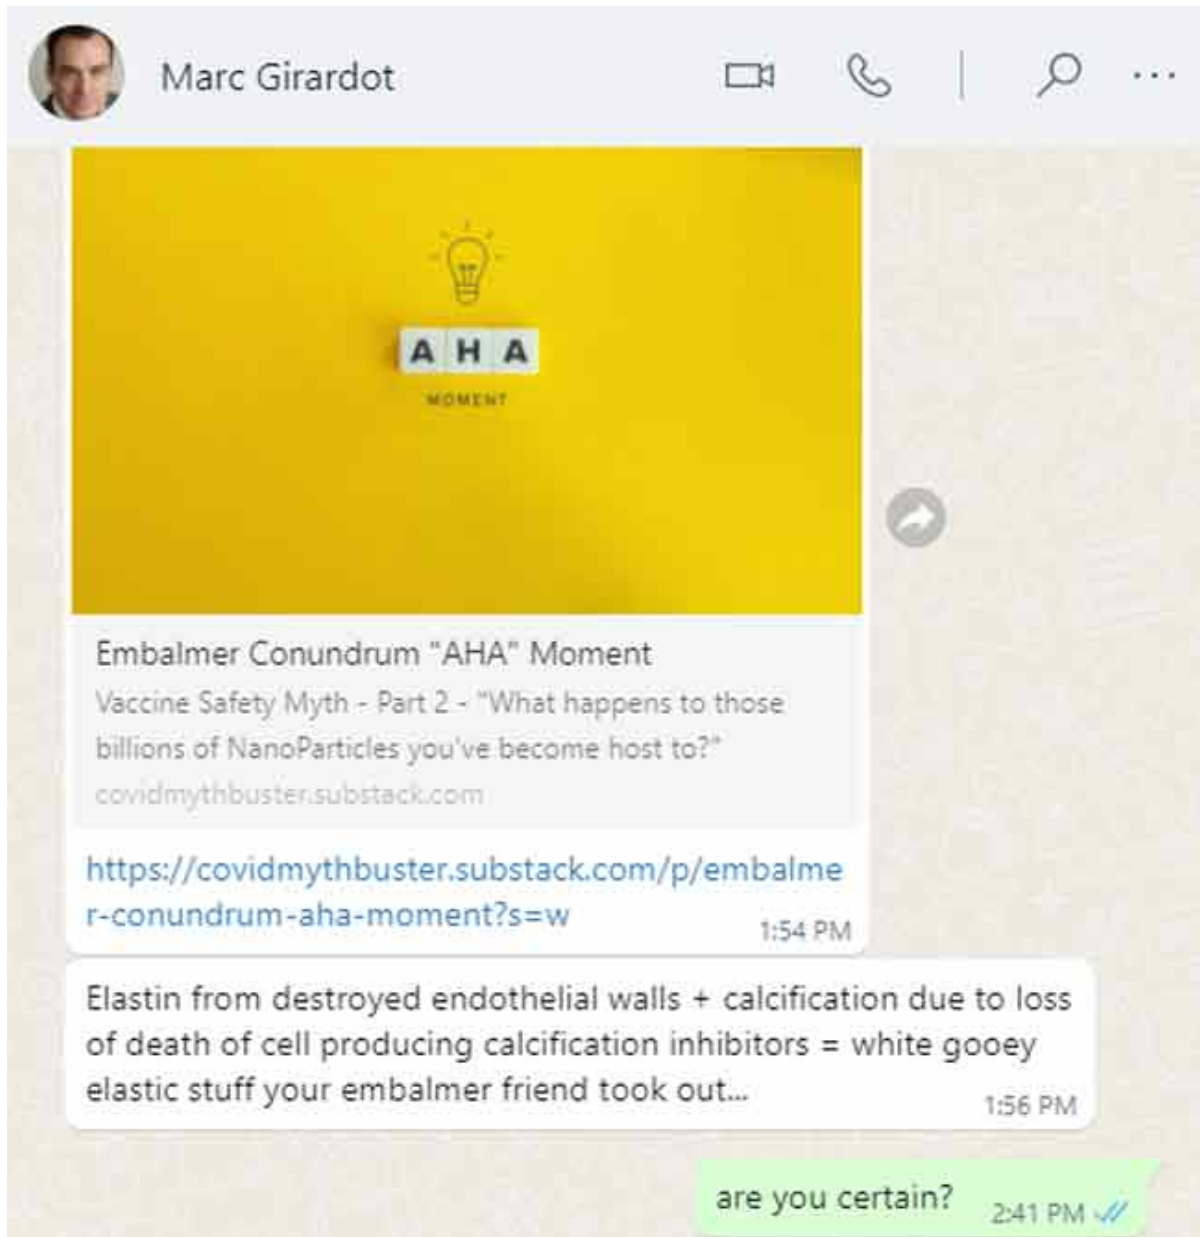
Marc Girardot

AHA
MOMENT

Embalmer Conundrum "AHA" Moment

Vaccine Safety Myth - Part 2 - "What happens to those billions of NanoParticles you've become host to?"

covidmythbuster.substack.com

https://covidmythbuster.substack.com/p/embalmer-conundrum-aha-moment?s=w

1:54 PM

Elastin from destroyed endothelial walls + calcification due to loss of death of cell producing calcification inhibitors = white gooey elastic stuff your embalmer friend took out...

1:56 PM

are you certain?

2:41 PM